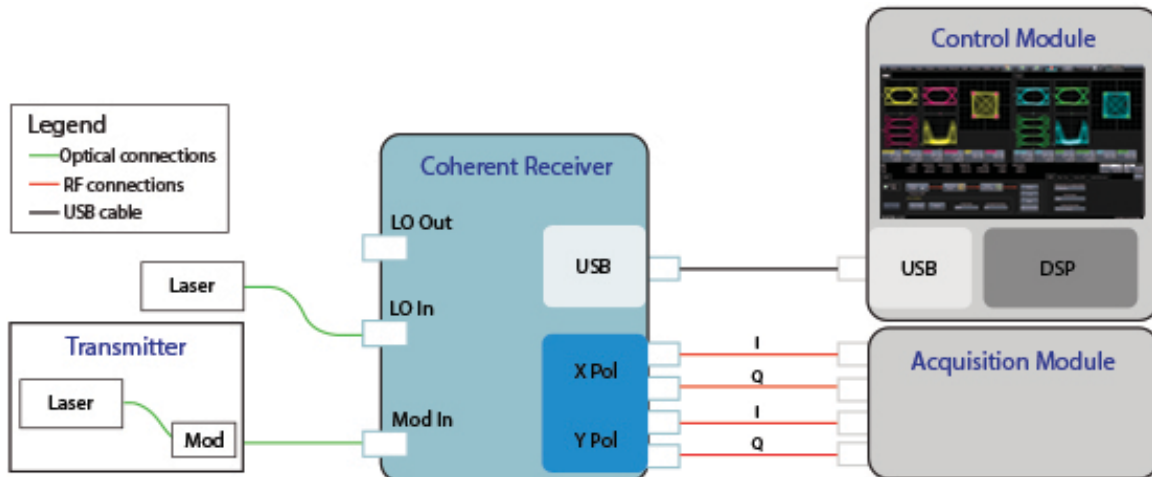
Legend
Optical connections
RF connections
USB cable

Laser

Transmitter

Laser

Mod

Coherent Receiver

LO Out

LO In

Mod In

USB

X Pol

Y Pol

I

Q

I

Q

Control Module

USB

DSP

Acquisition Module